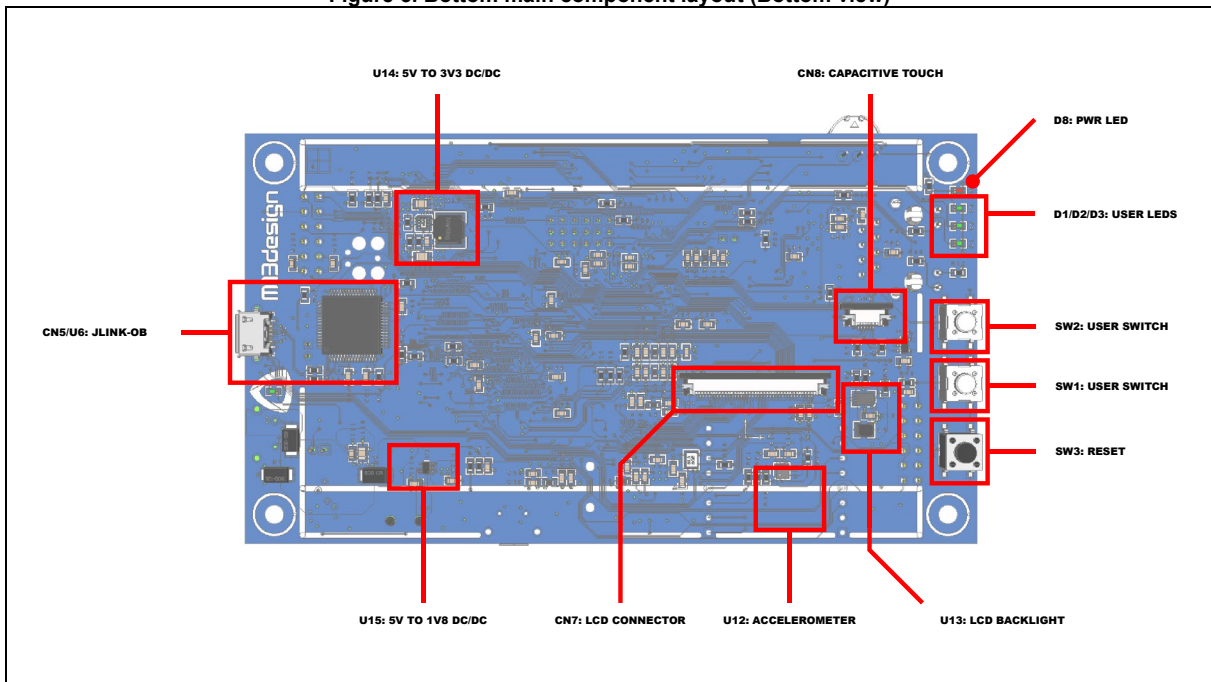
Figure 6. Bottom main component layout (Bottom view)

U14: 5V TO 3V3 DC/DC

CN8: CAPACITIVE TOUCH

D8: PWR LED

D1/D2/D3: USER LEDS

CN5/U6: JLINK-OB

SW2: USER SWITCH

SW1: USER SWITCH

SW3: RESET

M3design

U15: 5V TO 1V8 DC/DC

CN7: LCD CONNECTOR

U12: ACCELEROMETER

U13: LCD BACKLIGHT